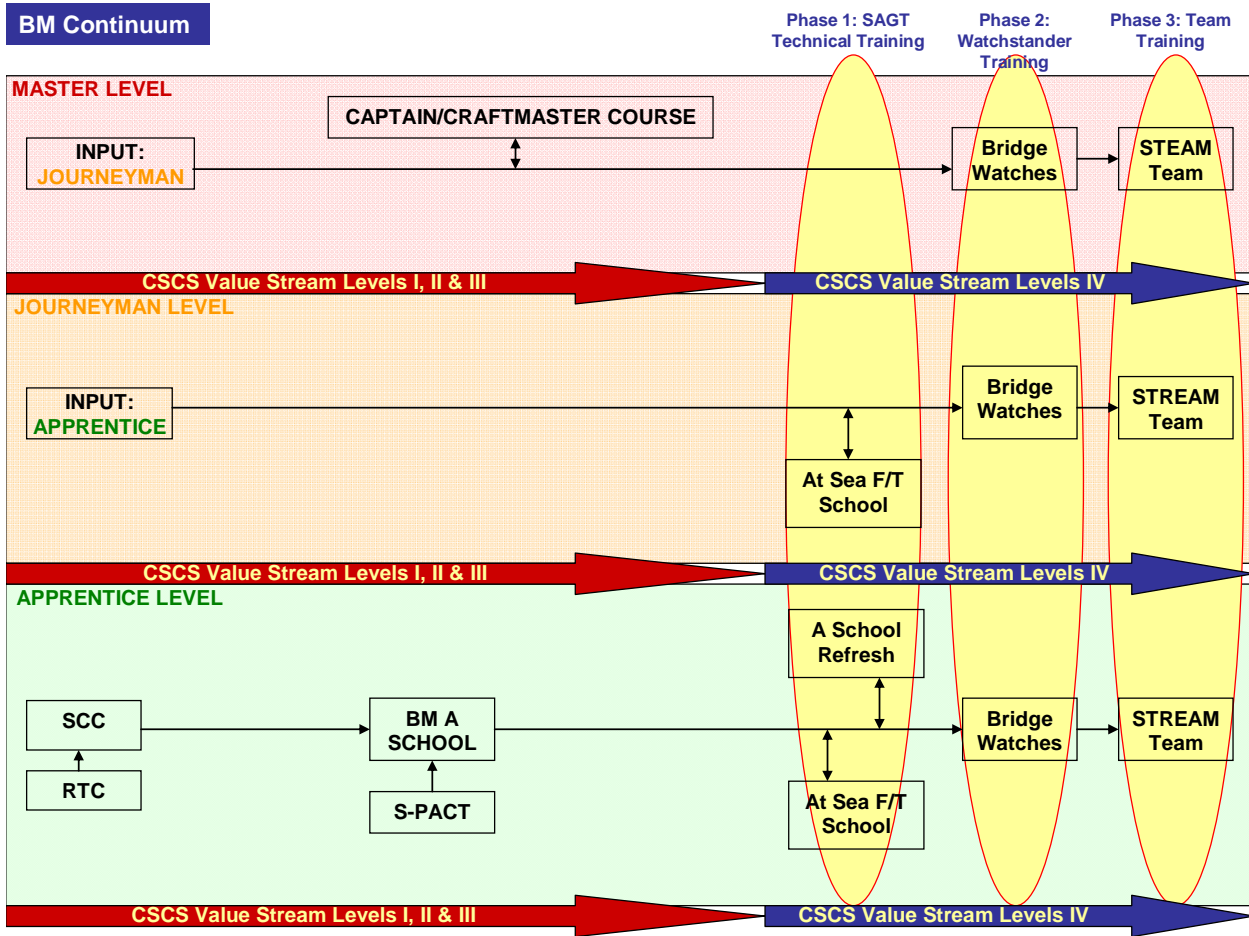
BM Continuum

Phase 1: SAGT Technical Training

Phase 2: Watchstander Training

Phase 3: Team Training

MASTER LEVEL

CAPTAIN/CRAFTMASTER COURSE

INPUT: JOURNEYMAN

Bridge Watches

STEAM Team

CSCS Value Stream Levels I, II & III

CSCS Value Stream Levels IV

JOURNEYMAN LEVEL

INPUT: APPRENTICE

Bridge Watches

STREAM Team

At Sea F/T School

CSCS Value Stream Levels I, II & III

CSCS Value Stream Levels IV

APPRENTICE LEVEL

A School Refresh

SCC

BM A SCHOOL

Bridge Watches

STREAM Team

RTC

S-PACT

At Sea F/T School

CSCS Value Stream Levels I, II & III

CSCS Value Stream Levels IV